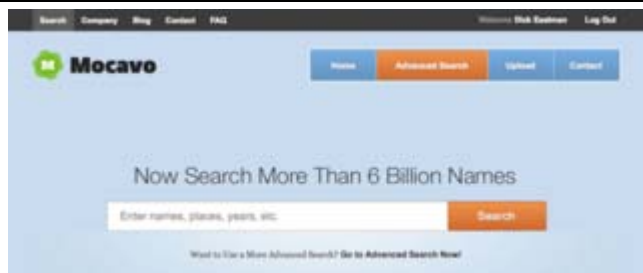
Search Company Blog Contact FAQ

Welcome Dick Eastman Log Out

Mocavo

Home Advanced Search Upload Contact

Now Search More Than 6 Billion Names

Enter names, places, years, etc.

Search

Want to Use a More Advanced Search? Go to Advanced Search Now!